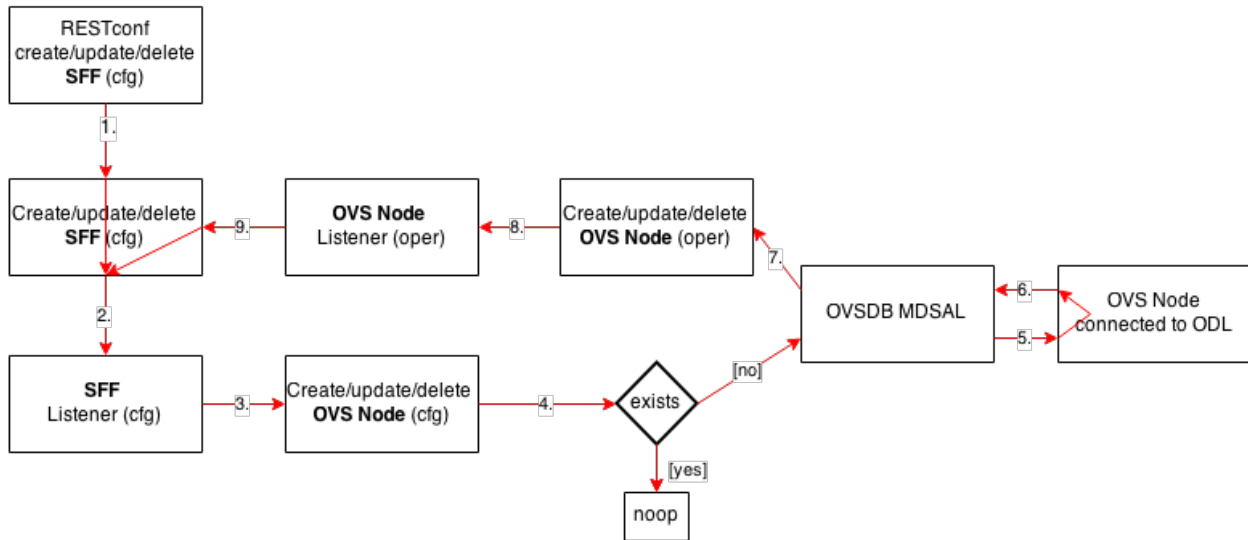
RESTconf create/update/delete **SFF** (cfg)

1.

Create/update/delete **SFF** (cfg)

9.

**OVS Node** Listener (oper)

8.

Create/update/delete **OVS Node** (oper)

7.

OVSDB MDSAL

6.

5.

OVS Node connected to ODL

2.

**SFF** Listener (cfg)

3.

Create/update/delete **OVS Node** (cfg)

4.

exists

[no]

[yes]

noop